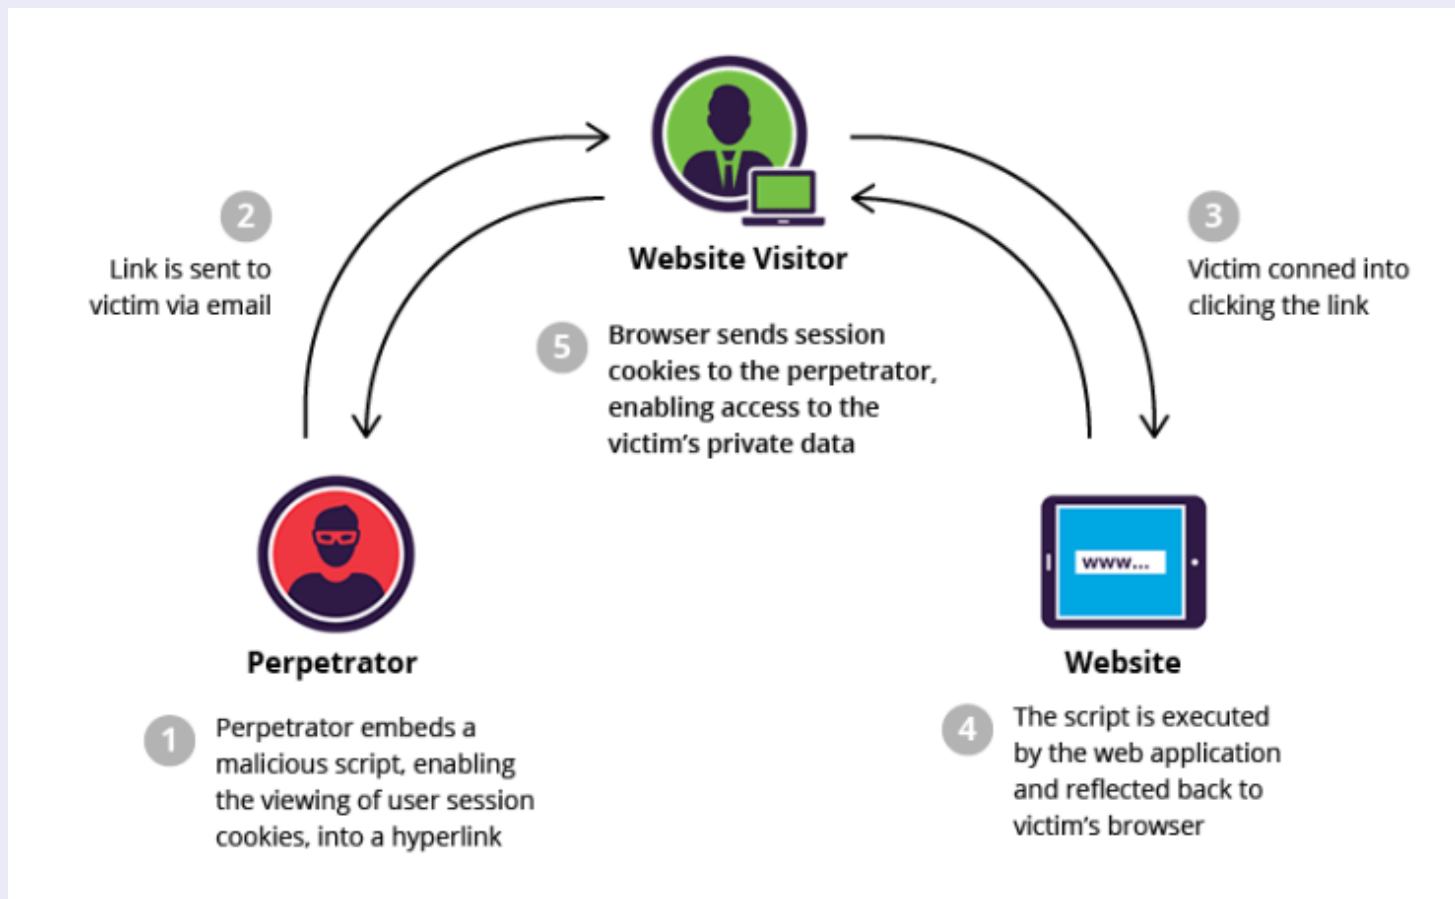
Website Visitor

2
Link is sent to victim via email

3
Victim conned into clicking the link

5
Browser sends session cookies to the perpetrator, enabling access to the victim's private data

www...

Perpetrator

1
Perpetrator embeds a malicious script, enabling the viewing of user session cookies, into a hyperlink

Website

4
The script is executed by the web application and reflected back to victim's browser